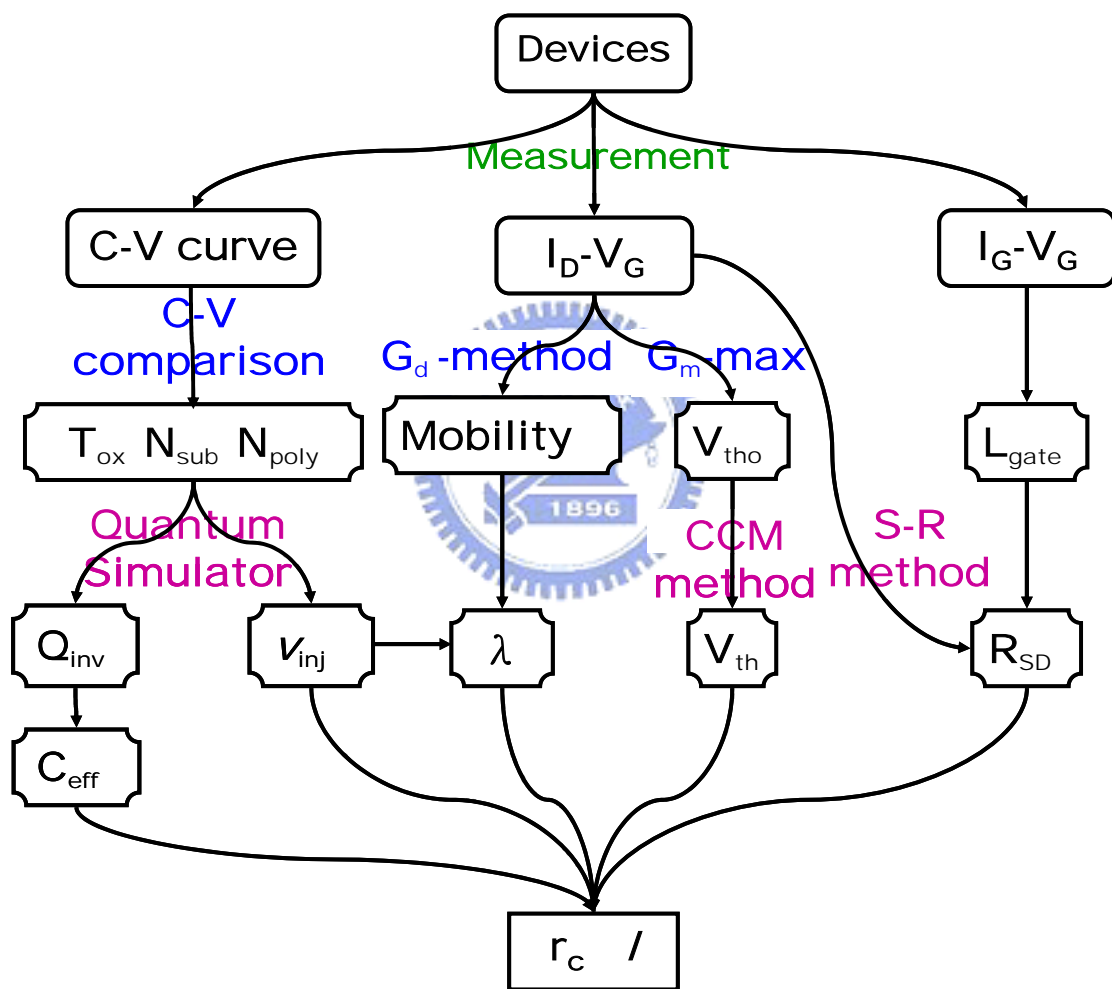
Devices

Measurement

C-V curve

$I_D$-$V_G$

$I_G$-$V_G$

C-V comparison

$G_d$ -method

$G_m$ -max

$T_{ox}$ $N_{sub}$ $N_{poly}$

Mobility

$V_{tho}$

$L_{gate}$

1896

Quantum Simulator

CCM method

S-R method

$Q_{inv}$

$v_{inj}$

$\lambda$

$V_{th}$

$R_{SD}$

$C_{eff}$

$r_c$ /